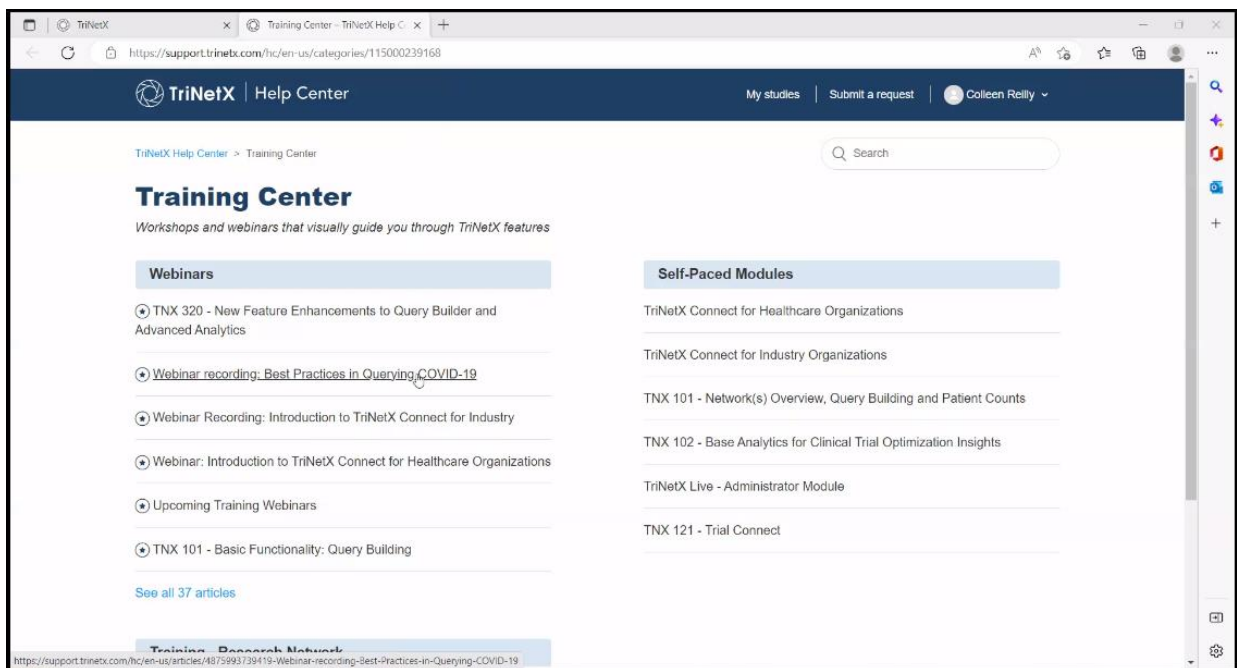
TriNetX

Training Center – TriNetX Help C

https://support.trinetx.com/hc/en-us/categories/115000239168

TriNetX | Help Center

My studies

Submit a request

Colleen Reilly

TriNetX Help Center > Training Center

Search

Training Center

Workshops and webinars that visually guide you through TriNetX features

Webinars

TNX 320 - New Feature Enhancements to Query Builder and Advanced Analytics

Webinar recording: Best Practices in Querying COVID-19

Webinar Recording: Introduction to TriNetX Connect for Industry

Webinar: Introduction to TriNetX Connect for Healthcare Organizations

Upcoming Training Webinars

TNX 101 - Basic Functionality: Query Building

See all 37 articles

Self-Paced Modules

TriNetX Connect for Healthcare Organizations

TriNetX Connect for Industry Organizations

TNX 101 - Network(s) Overview, Query Building and Patient Counts

TNX 102 - Base Analytics for Clinical Trial Optimization Insights

TriNetX Live - Administrator Module

TNX 121 - Trial Connect

Training - Research Network

https://support.trinetx.com/hc/en-us/articles/4875993739419-Webinar-recording-Best-Practices-in-Querying-COVID-19